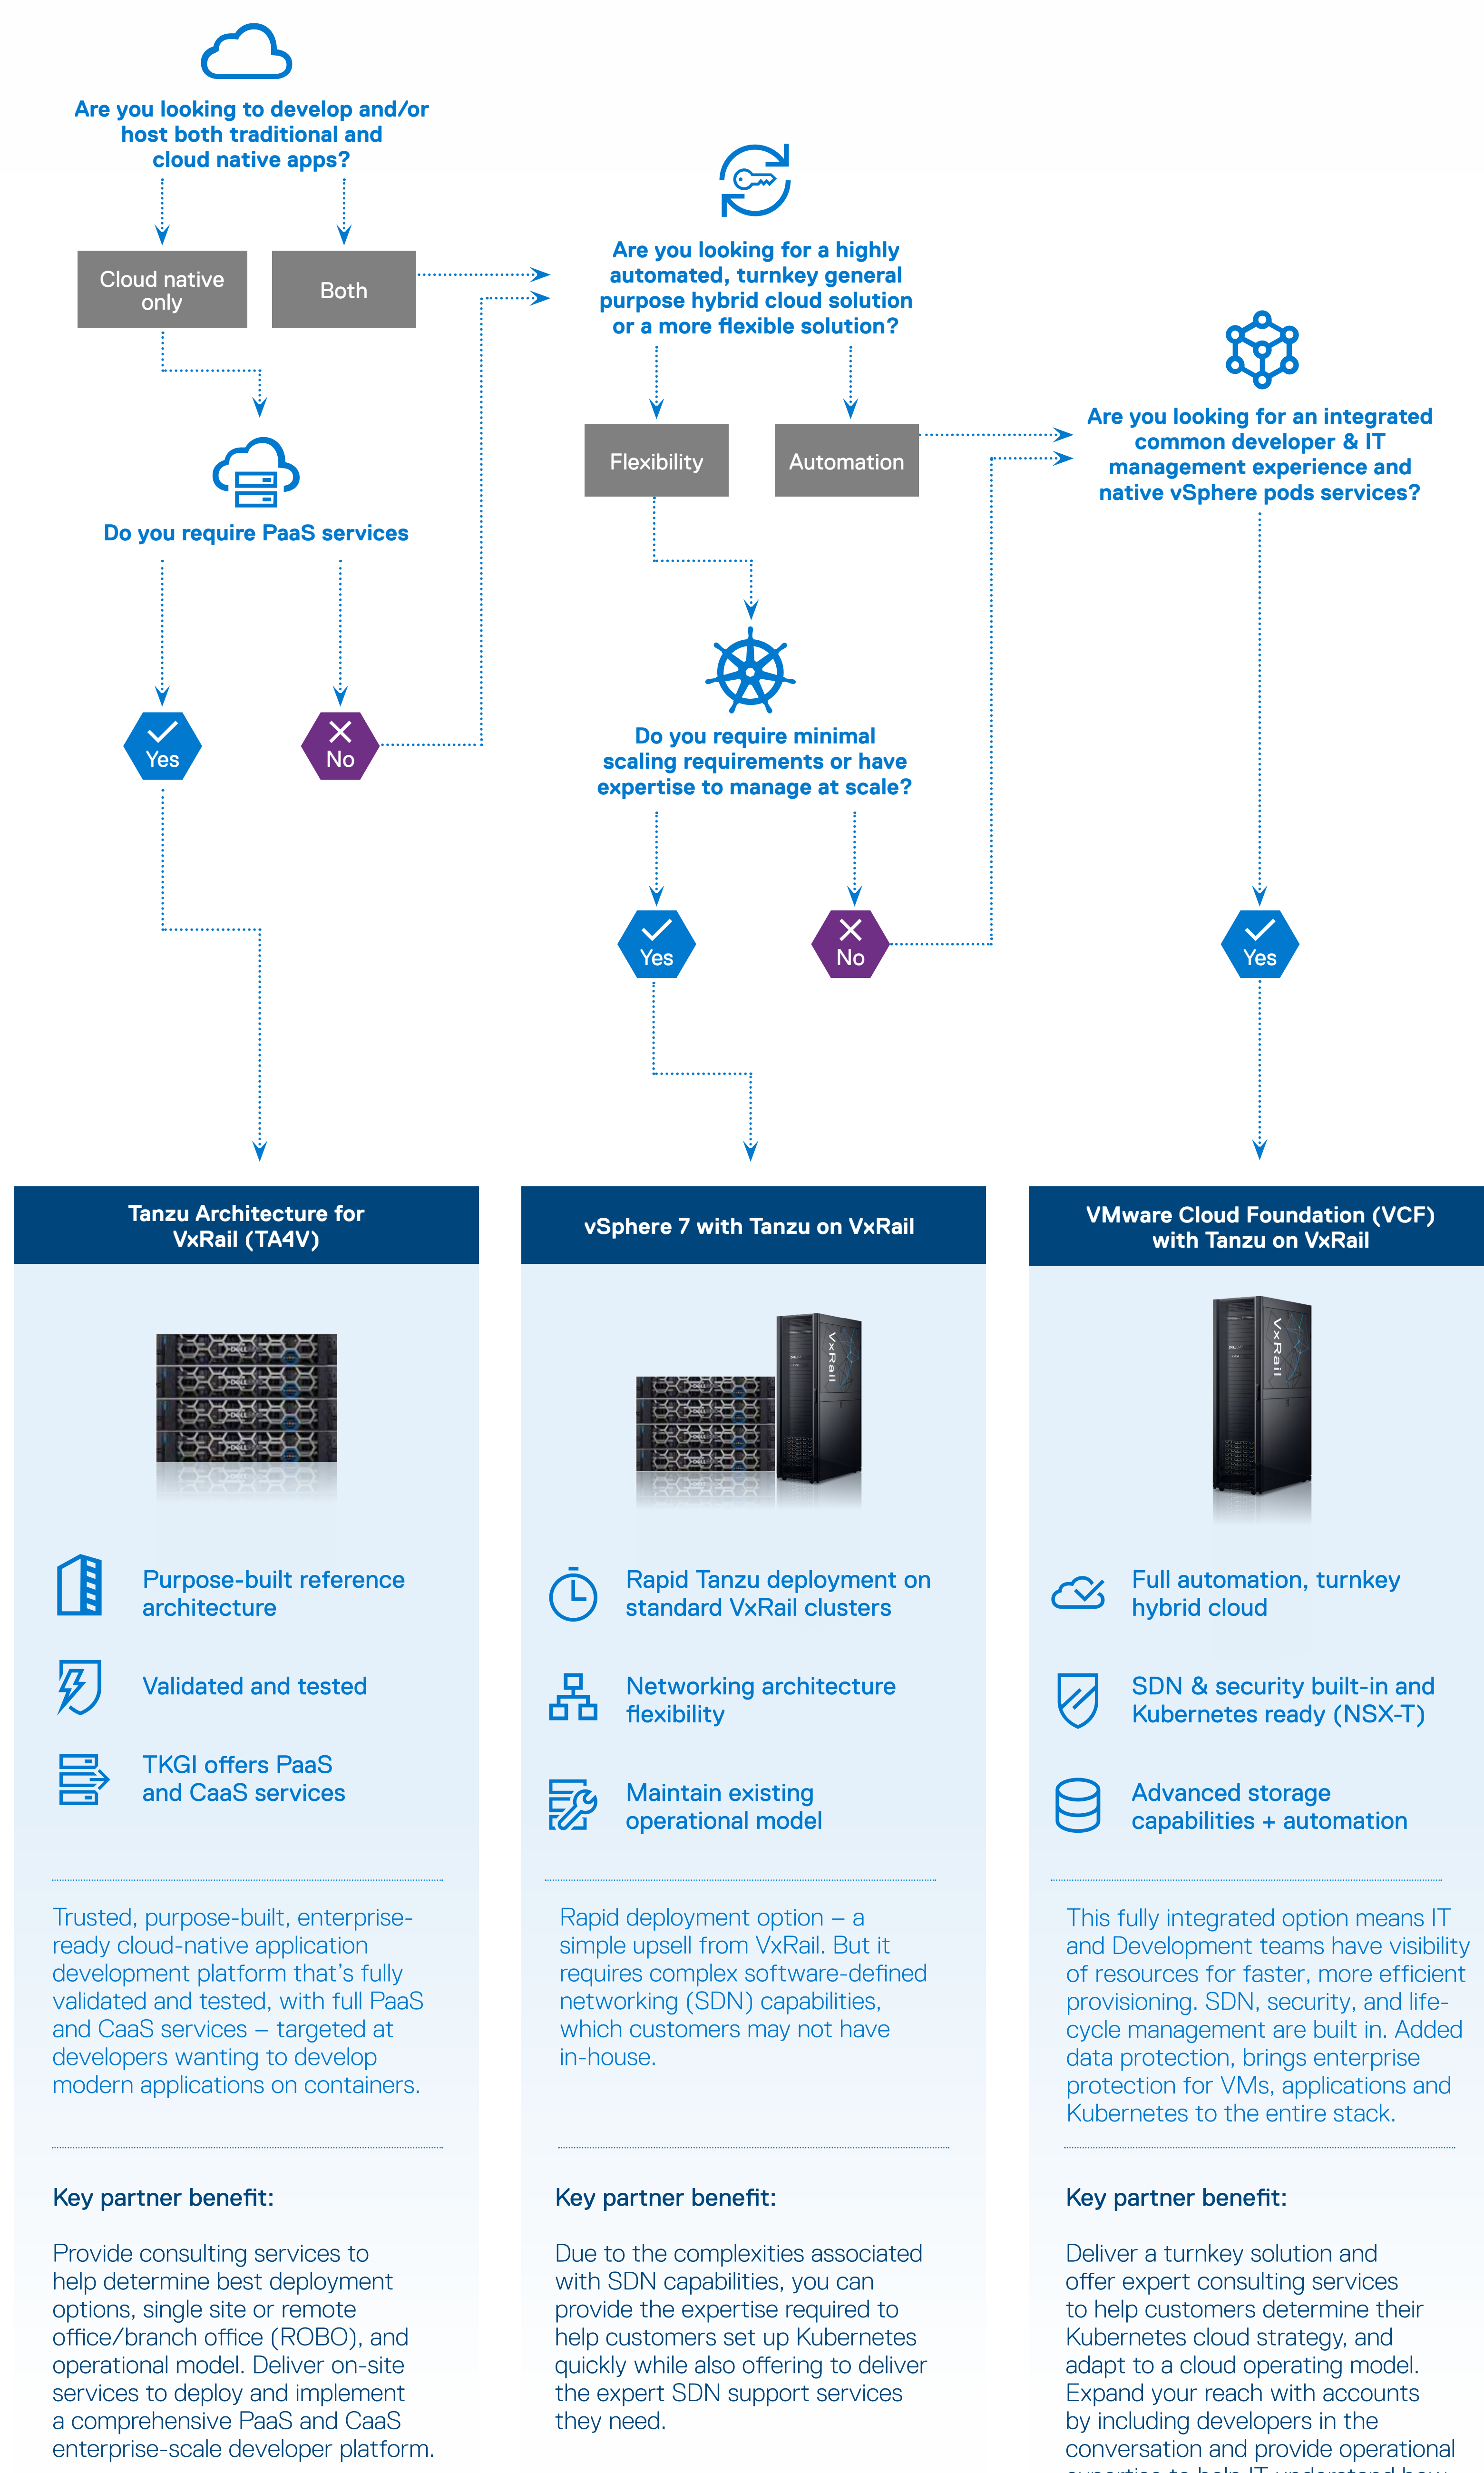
Are you looking to develop and/or host both traditional and cloud native apps?

Cloud native only

Both

Do you require PaaS services

Yes

No

Are you looking for a highly automated, turnkey general purpose hybrid cloud solution or a more flexible solution?

Flexibility

Automation

Do you require minimal scaling requirements or have expertise to manage at scale?

Yes

No

Are you looking for an integrated common developer & IT management experience and native vSphere pods services?

Yes

Tanzu Architecture for VxRail (TA4V)

Purpose-built reference architecture

Validated and tested

TKGI offers PaaS and CaaS services

Trusted, purpose-built, enterprise-ready cloud-native application development platform that's fully validated and tested, with full PaaS and CaaS services – targeted at developers wanting to develop modern applications on containers.

Key partner benefit:

Provide consulting services to help determine best deployment options, single site or remote office/branch office (ROBO), and operational model. Deliver on-site services to deploy and implement a comprehensive PaaS and CaaS enterprise-scale developer platform.

vSphere 7 with Tanzu on VxRail

Rapid Tanzu deployment on standard VxRail clusters

Networking architecture flexibility

Maintain existing operational model

Rapid deployment option – a simple upsell from VxRail. But it requires complex software-defined networking (SDN) capabilities, which customers may not have in-house.

Key partner benefit:

Due to the complexities associated with SDN capabilities, you can provide the expertise required to help customers set up Kubernetes quickly while also offering to deliver the expert SDN support services they need.

VMware Cloud Foundation (VCF) with Tanzu on VxRail

Full automation, turnkey hybrid cloud

SDN & security built-in and Kubernetes ready (NSX-T)

Advanced storage capabilities + automation

This fully integrated option means IT and Development teams have visibility of resources for faster, more efficient provisioning. SDN, security, and life-cycle management are built in. Added data protection, brings enterprise protection for VMs, applications and Kubernetes to the entire stack.

Key partner benefit:

Deliver a turnkey solution and offer expert consulting services to help customers determine their Kubernetes cloud strategy, and adapt to a cloud operating model. Expand your reach with accounts by including developers in the conversation and provide operational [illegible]